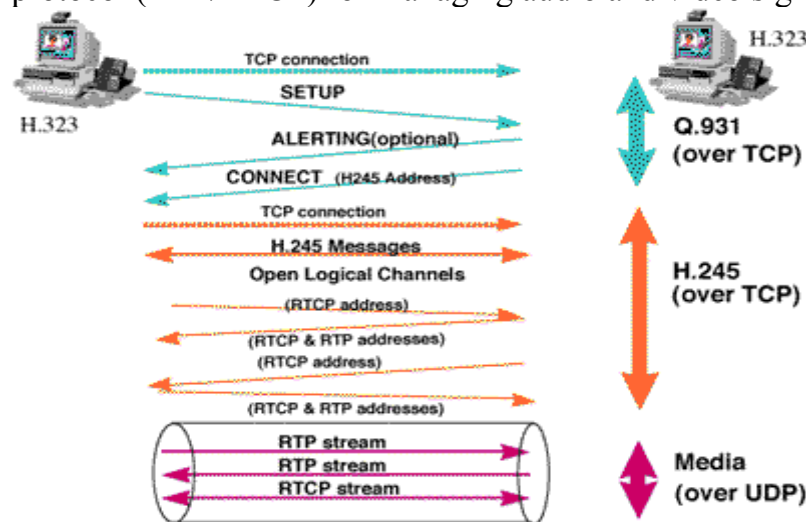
protocol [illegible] for managing audio and video s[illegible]

H.323

H.323

TCP connection

SETUP

ALERTING(optional)

CONNECT (H245 Address)

TCP connection

H.245 Messages

Open Logical Channels

(RTCP address)

(RTCP & RTP addresses)

(RTCP address)

(RTCP & RTP addresses)

RTP stream

RTP stream

RTCP stream

Q.931 (over TCP)

H.245 (over TCP)

Media (over UDP)